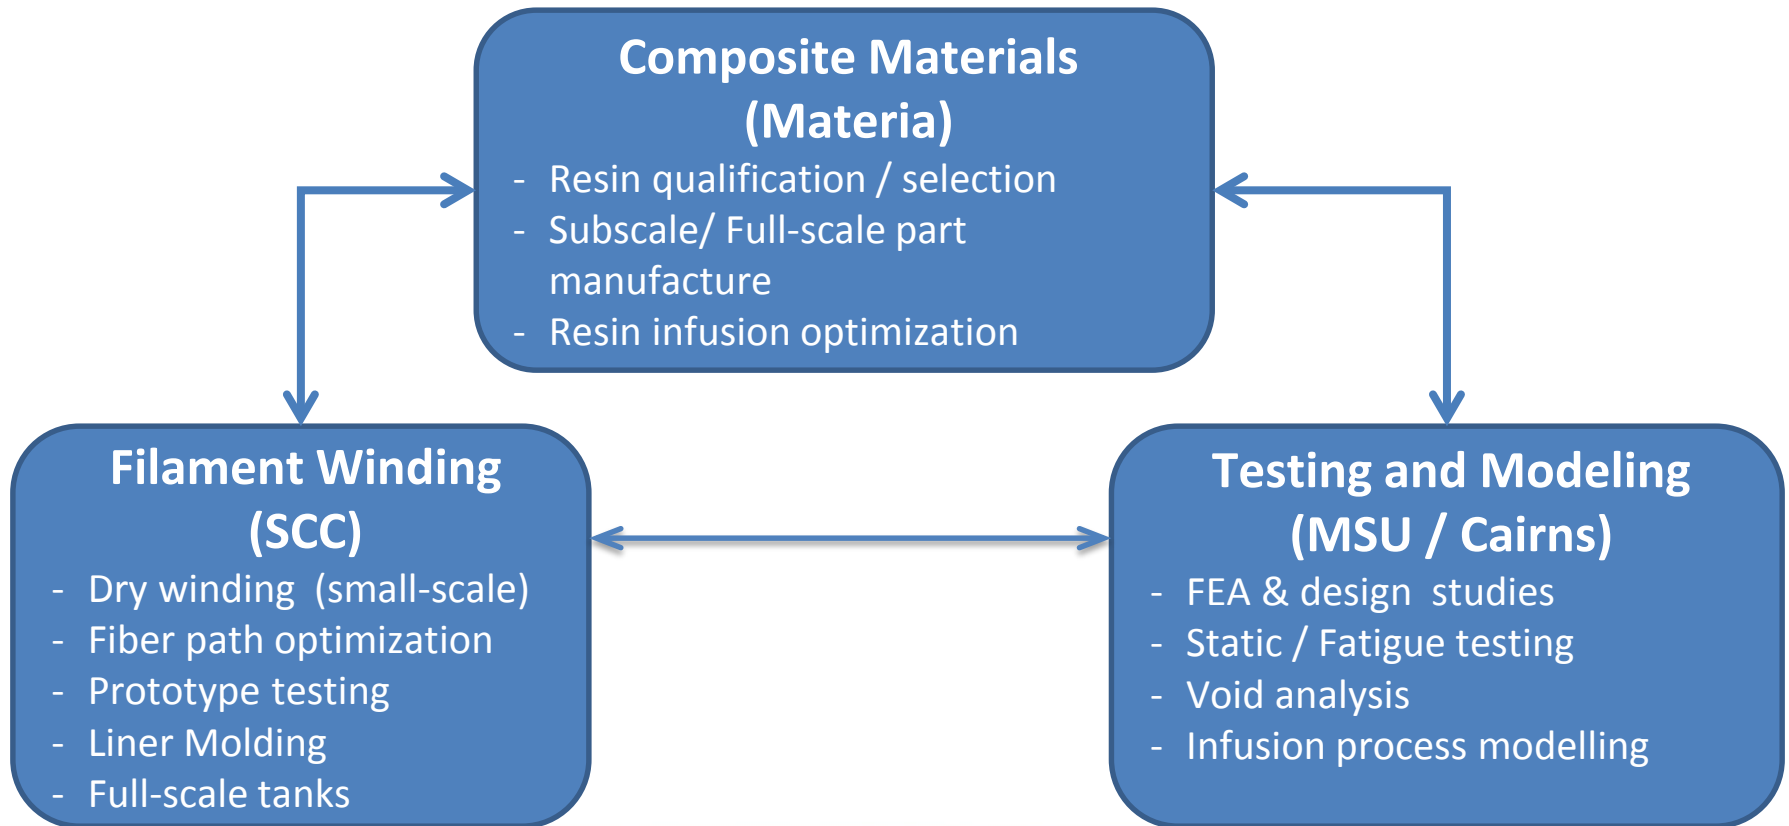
Composite Materials (Materia)
- Resin qualification / selection
- Subscale/ Full-scale part manufacture
- Resin infusion optimization

Filament Winding (SCC)
- Dry winding (small-scale)
- Fiber path optimization
- Prototype testing
- Liner Molding
- Full-scale tanks

Testing and Modeling (MSU / Cairns)
- FEA & design studies
- Static / Fatigue testing
- Void analysis
- Infusion process modelling